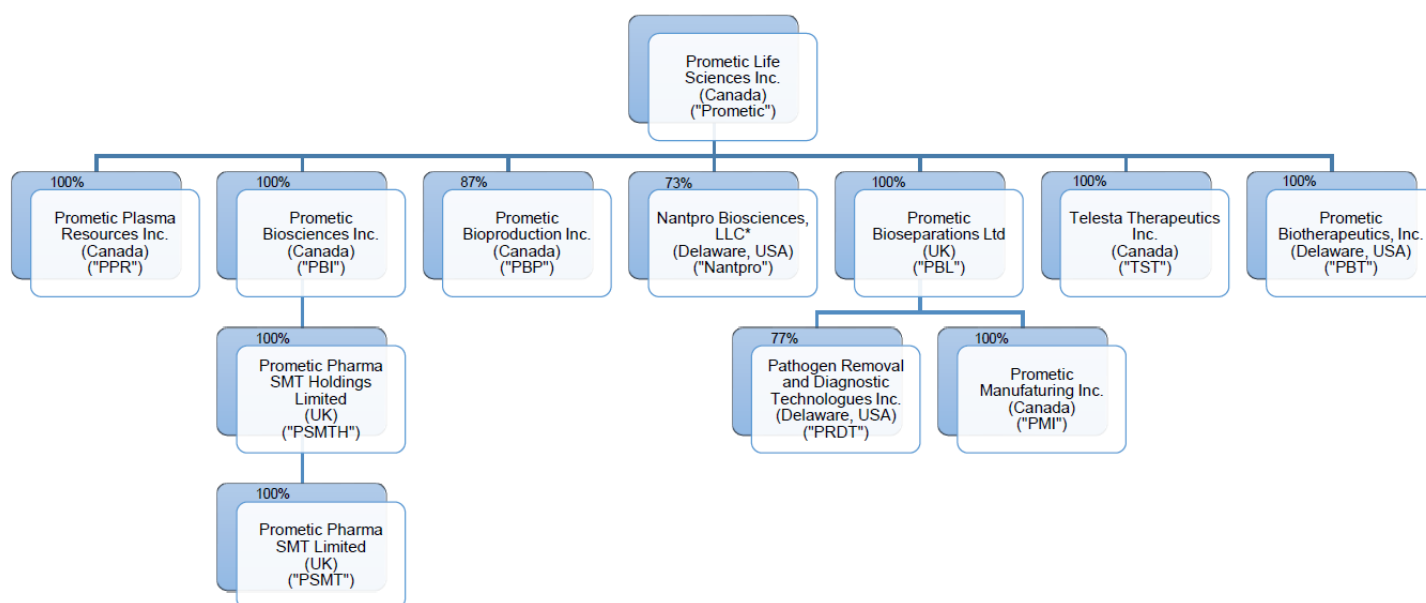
Prometic Life Sciences Inc. (Canada) ("Prometic")

100%
Prometic Plasma Resources Inc. (Canada) ("PPR")

100%
Prometic Biosciences Inc. (Canada) ("PBI")

87%
Prometic Bioproduction Inc. (Canada) ("PBP")

73%
Nantpro Biosciences, LLC* (Delaware, USA) ("Nantpro")

100%
Prometic Bioseparations Ltd (UK) ("PBL")

100%
Telesta Therapeutics Inc. (Canada) ("TST")

100%
Prometic Biotherapeutics, Inc. (Delaware, USA) ("PBT")

100%
Prometic Pharma SMT Holdings Limited (UK) ("PSMTH")

77%
Pathogen Removal and Diagnostic Technologues Inc. (Delaware, USA) ("PRDT")

100%
Prometic Manufaturing Inc. (Canada) ("PMI")

100%
Prometic Pharma SMT Limited (UK) ("PSMT")